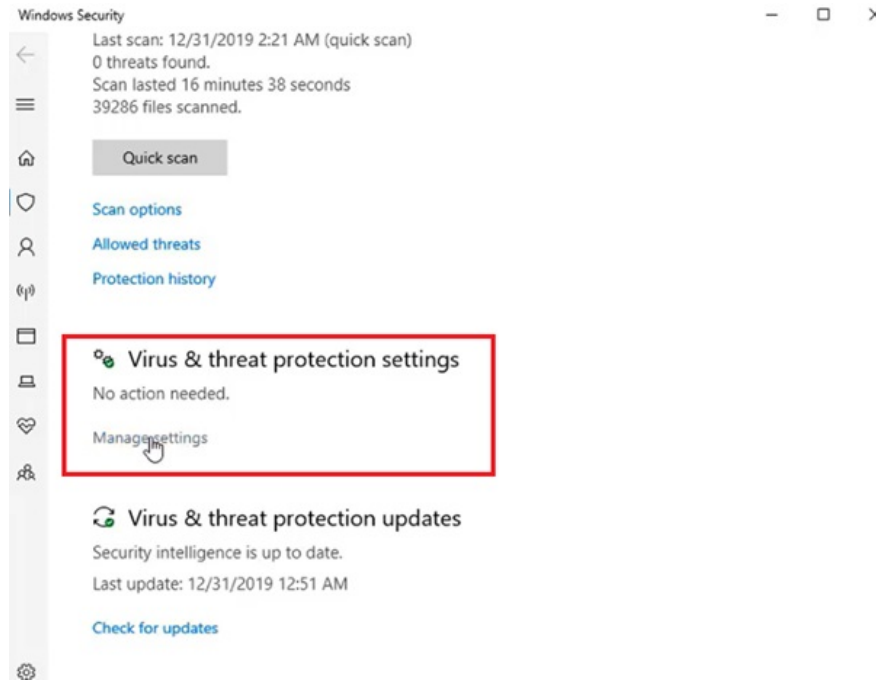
Windows Security

Last scan: 12/31/2019 2:21 AM (quick scan)
0 threats found.
Scan lasted 16 minutes 38 seconds
39286 files scanned.

Quick scan

Scan options

Allowed threats

Protection history

Virus & threat protection settings

No action needed.

Manage settings

Virus & threat protection updates

Security intelligence is up to date.

Last update: 12/31/2019 12:51 AM

Check for updates